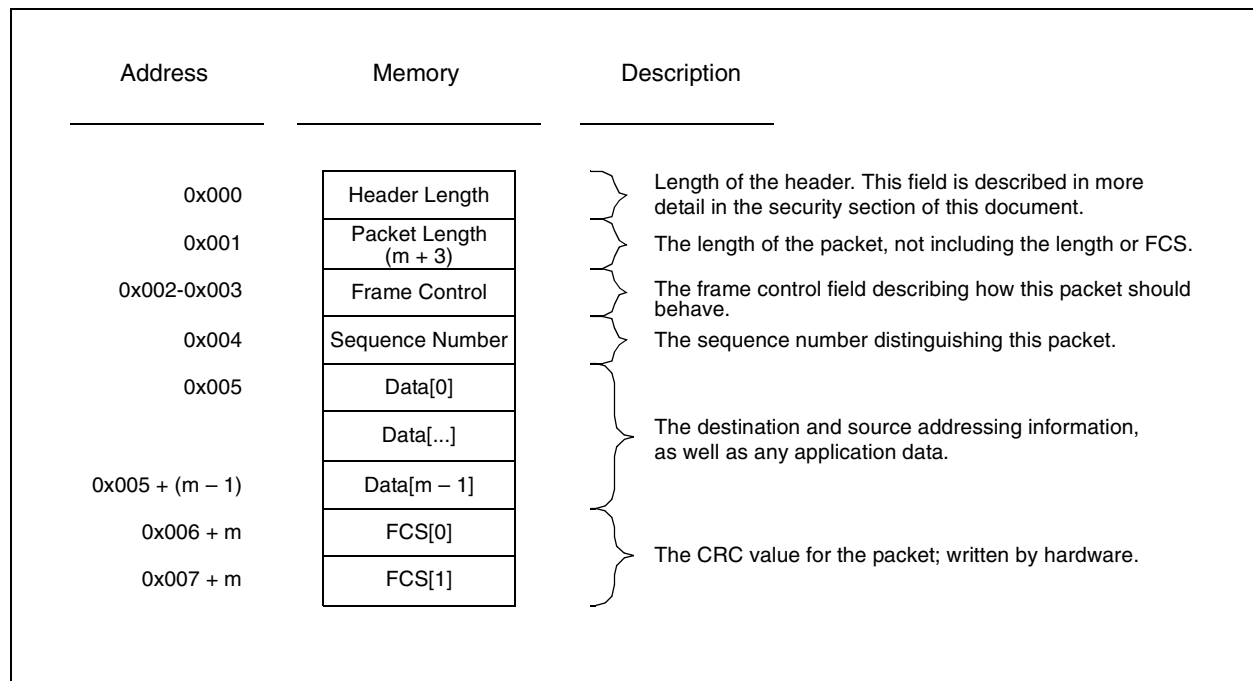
| Address | Memory | Description |
|---|---|---|
| 0x000 | Header Length | Length of the header. This field is described in more detail in the security section of this document. |
| 0x001 | Packet Length (m + 3) | The length of the packet, not including the length or FCS. |
| 0x002-0x003 | Frame Control | The frame control field describing how this packet should behave. |
| 0x004 | Sequence Number | The sequence number distinguishing this packet. |
| 0x005 | Data[0] | The destination and source addressing information, as well as any application data. |
| | Data[...] | |
| 0x005 + (m – 1) | Data[m – 1] | |
| 0x006 + m | FCS[0] | The CRC value for the packet; written by hardware. |
| 0x007 + m | FCS[1] | |